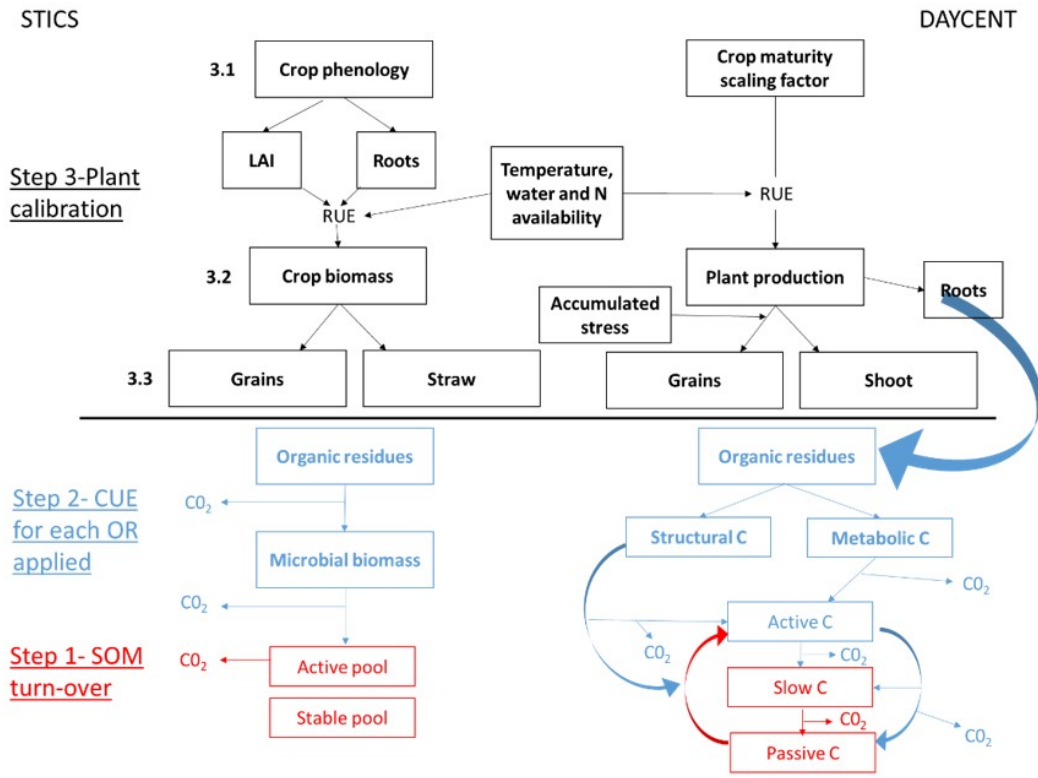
STICS

DAYCENT

3.1

Crop phenology

Crop maturity scaling factor

LAI

Roots

Step 3-Plant calibration

Temperature, water and N availability

RUE

RUE

3.2

Crop biomass

Plant production

Roots

Accumulated stress

3.3

Grains

Straw

Grains

Shoot

Organic residues

Organic residues

Step 2- CUE for each OR applied

$C0_2$

Microbial biomass

Structural C

Metabolic C

$C0_2$

$C0_2$

Active C

$C0_2$

Step 1- SOM turn-over

$C0_2$

Active pool

$C0_2$

Slow C

Stable pool

$C0_2$

$C0_2$

Passive C